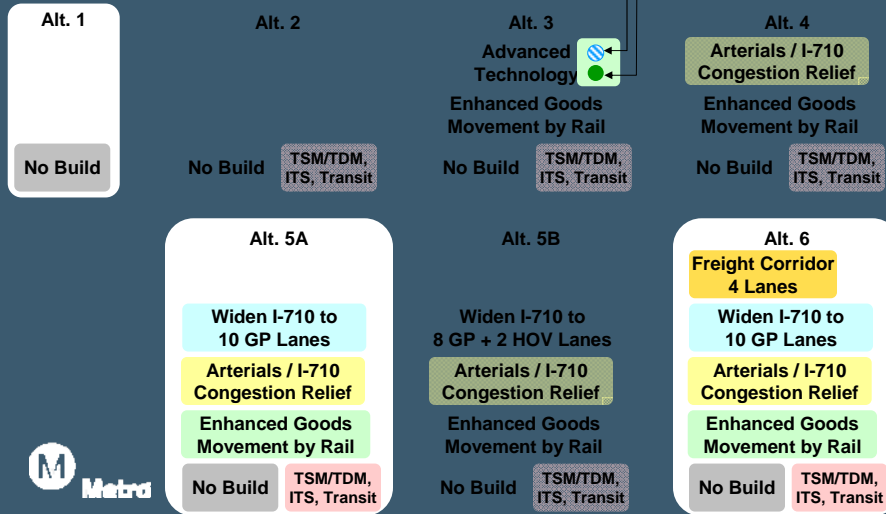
Alt. 1

No Build

Alt. 2

No Build

TSM/TDM, ITS, Transit

Alt. 3

Advanced Technology

Enhanced Goods Movement by Rail

No Build

TSM/TDM, ITS, Transit

Alt. 4

Arterials / I-710 Congestion Relief

Enhanced Goods Movement by Rail

No Build

TSM/TDM, ITS, Transit

Alt. 5A

Widen I-710 to 10 GP Lanes

Arterials / I-710 Congestion Relief

Enhanced Goods Movement by Rail

No Build

TSM/TDM, ITS, Transit

Alt. 5B

Widen I-710 to 8 GP + 2 HOV Lanes

Arterials / I-710 Congestion Relief

Enhanced Goods Movement by Rail

No Build

TSM/TDM, ITS, Transit

Alt. 6

Freight Corridor 4 Lanes

Widen I-710 to 10 GP Lanes

Arterials / I-710 Congestion Relief

Enhanced Goods Movement by Rail

No Build

TSM/TDM, ITS, Transit

M

Metro